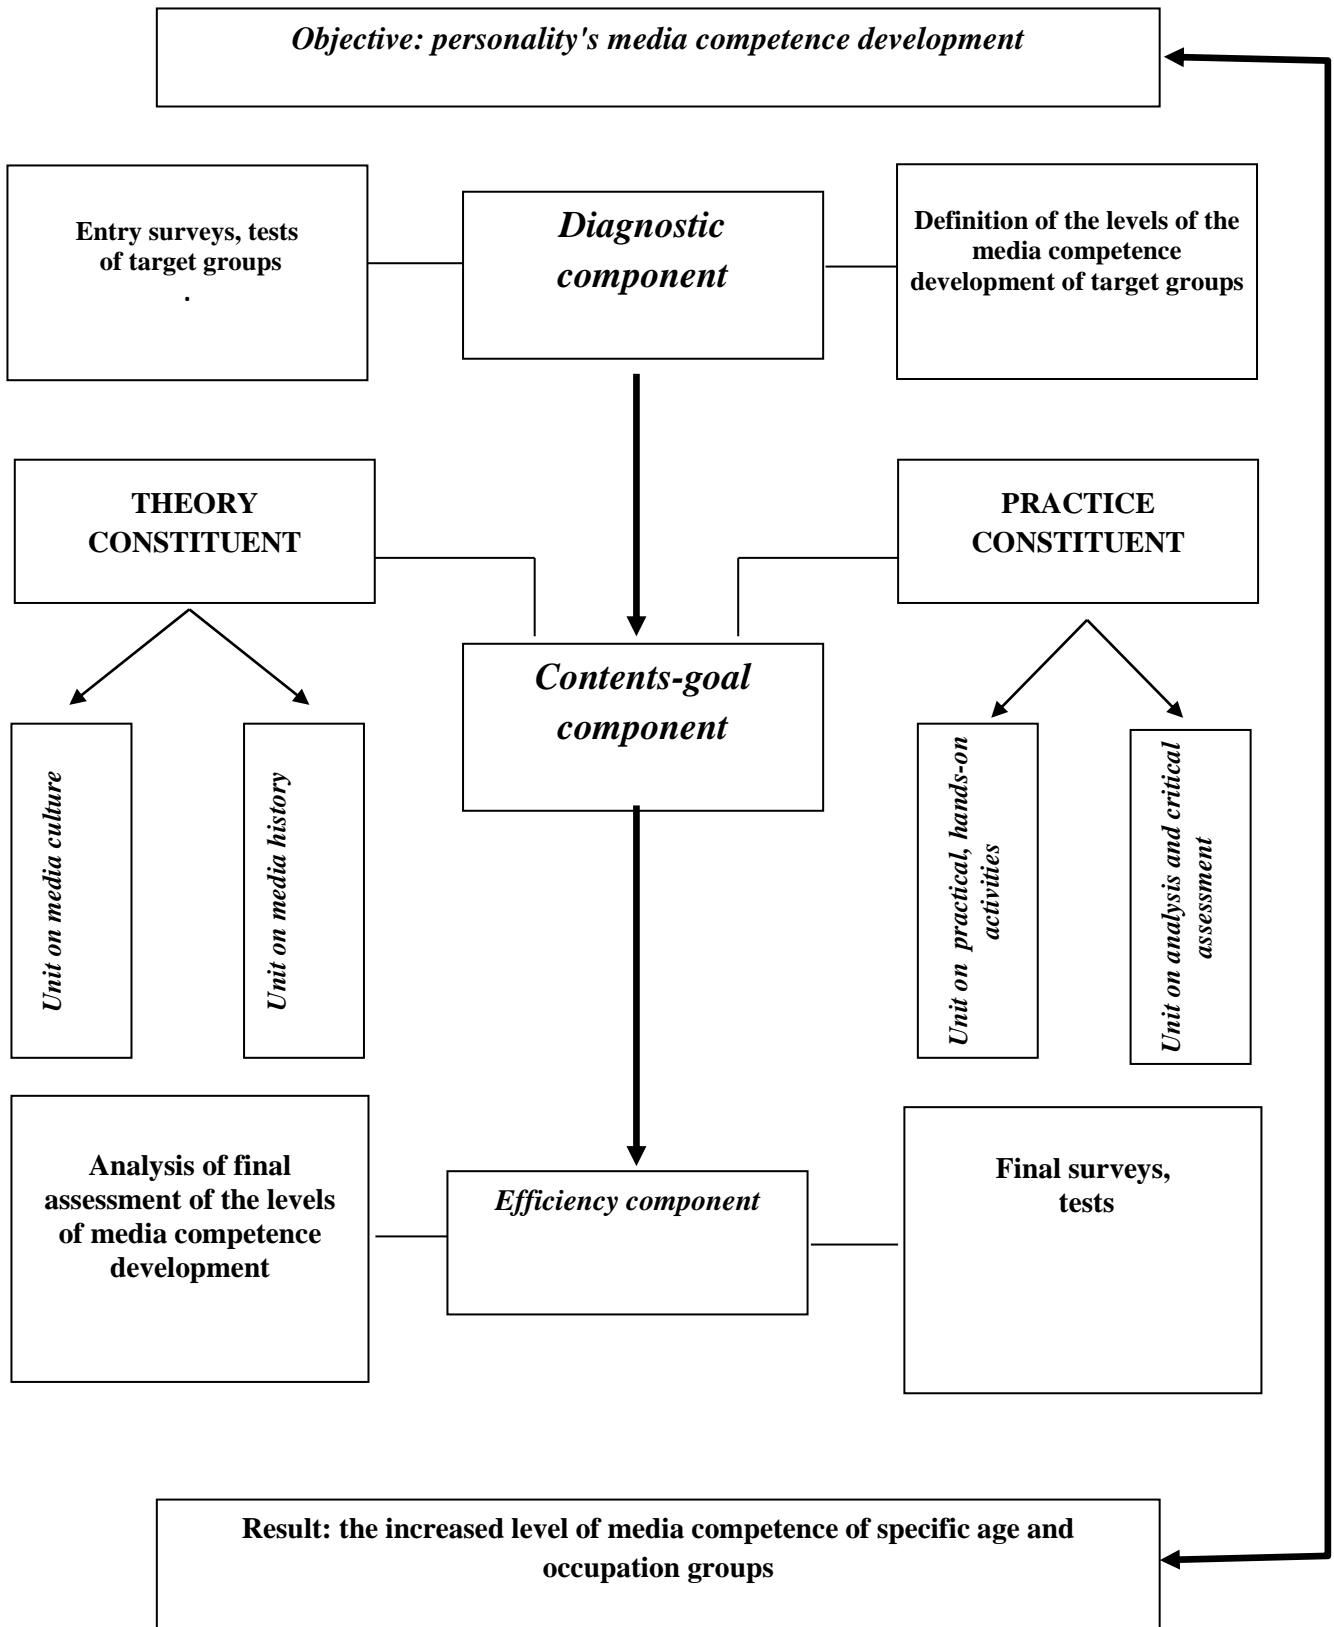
Objective: personality's media competence development

Entry surveys, tests of target groups
.

Diagnostic component

Definition of the levels of the media competence development of target groups

THEORY CONSTITUENT

PRACTICE CONSTITUENT

Contents-goal component

Unit on media culture

Unit on media history

Unit on practical, hands-on activities

Unit on analysis and critical assessment

Analysis of final assessment of the levels of media competence development

Efficiency component

Final surveys, tests

Result: the increased level of media competence of specific age and occupation groups